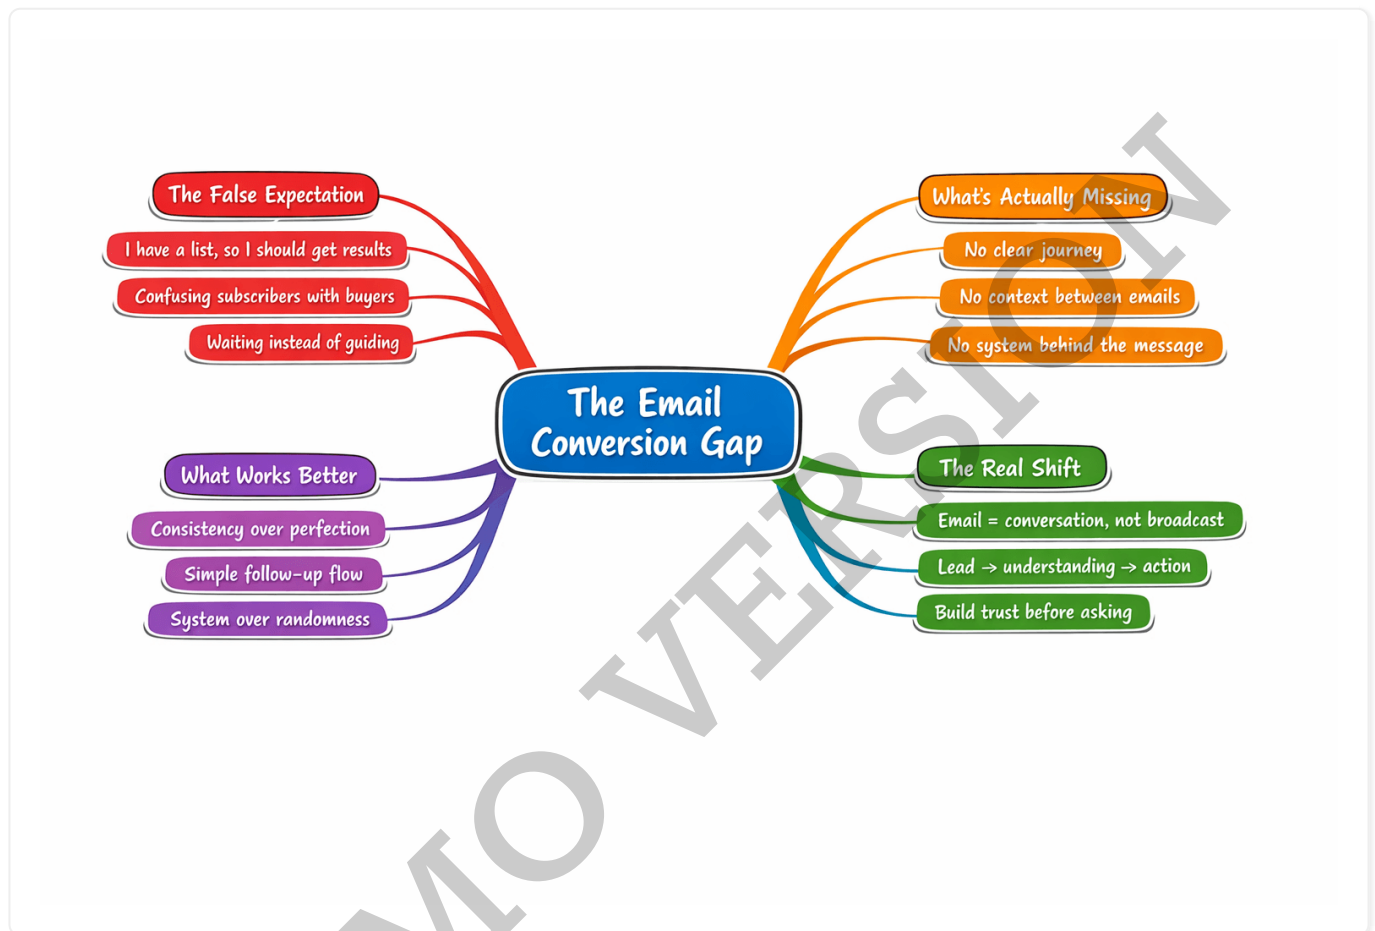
The Email Conversion Gap

The False Expectation
I have a list, so I should get results
Confusing subscribers with buyers
Waiting instead of guiding

What's Actually Missing
No clear journey
No context between emails
No system behind the message

What Works Better
Consistency over perfection
Simple follow-up flow
System over randomness

The Real Shift
Email = conversation, not broadcast
Lead → understanding → action
Build trust before asking

MO VERSION